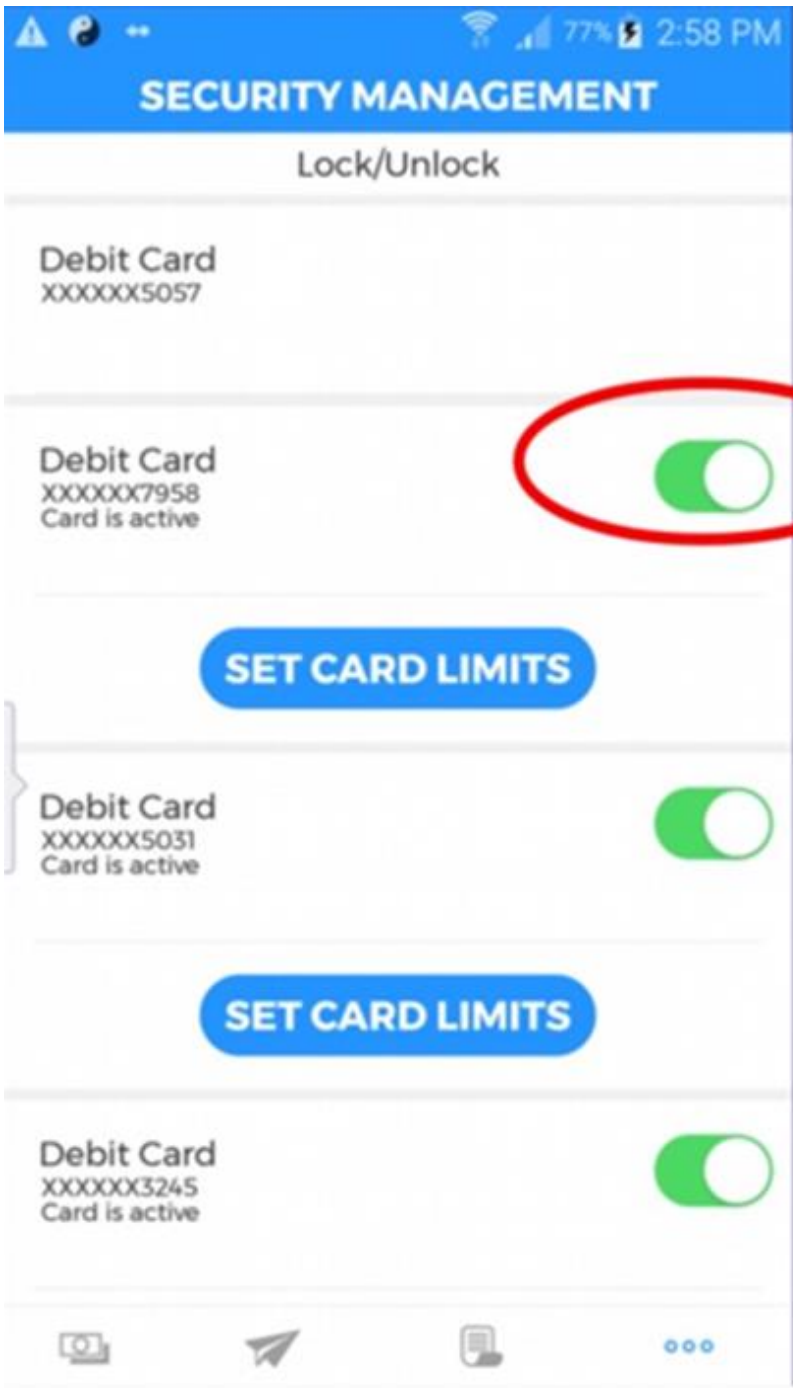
77% 2:58 PM

SECURITY MANAGEMENT

Lock/Unlock

Debit Card
XXXXXX5057

Debit Card
XXXXXX7958
Card is active

SET CARD LIMITS

Debit Card
XXXXXX5031
Card is active

SET CARD LIMITS

Debit Card
XXXXXX3245
Card is active